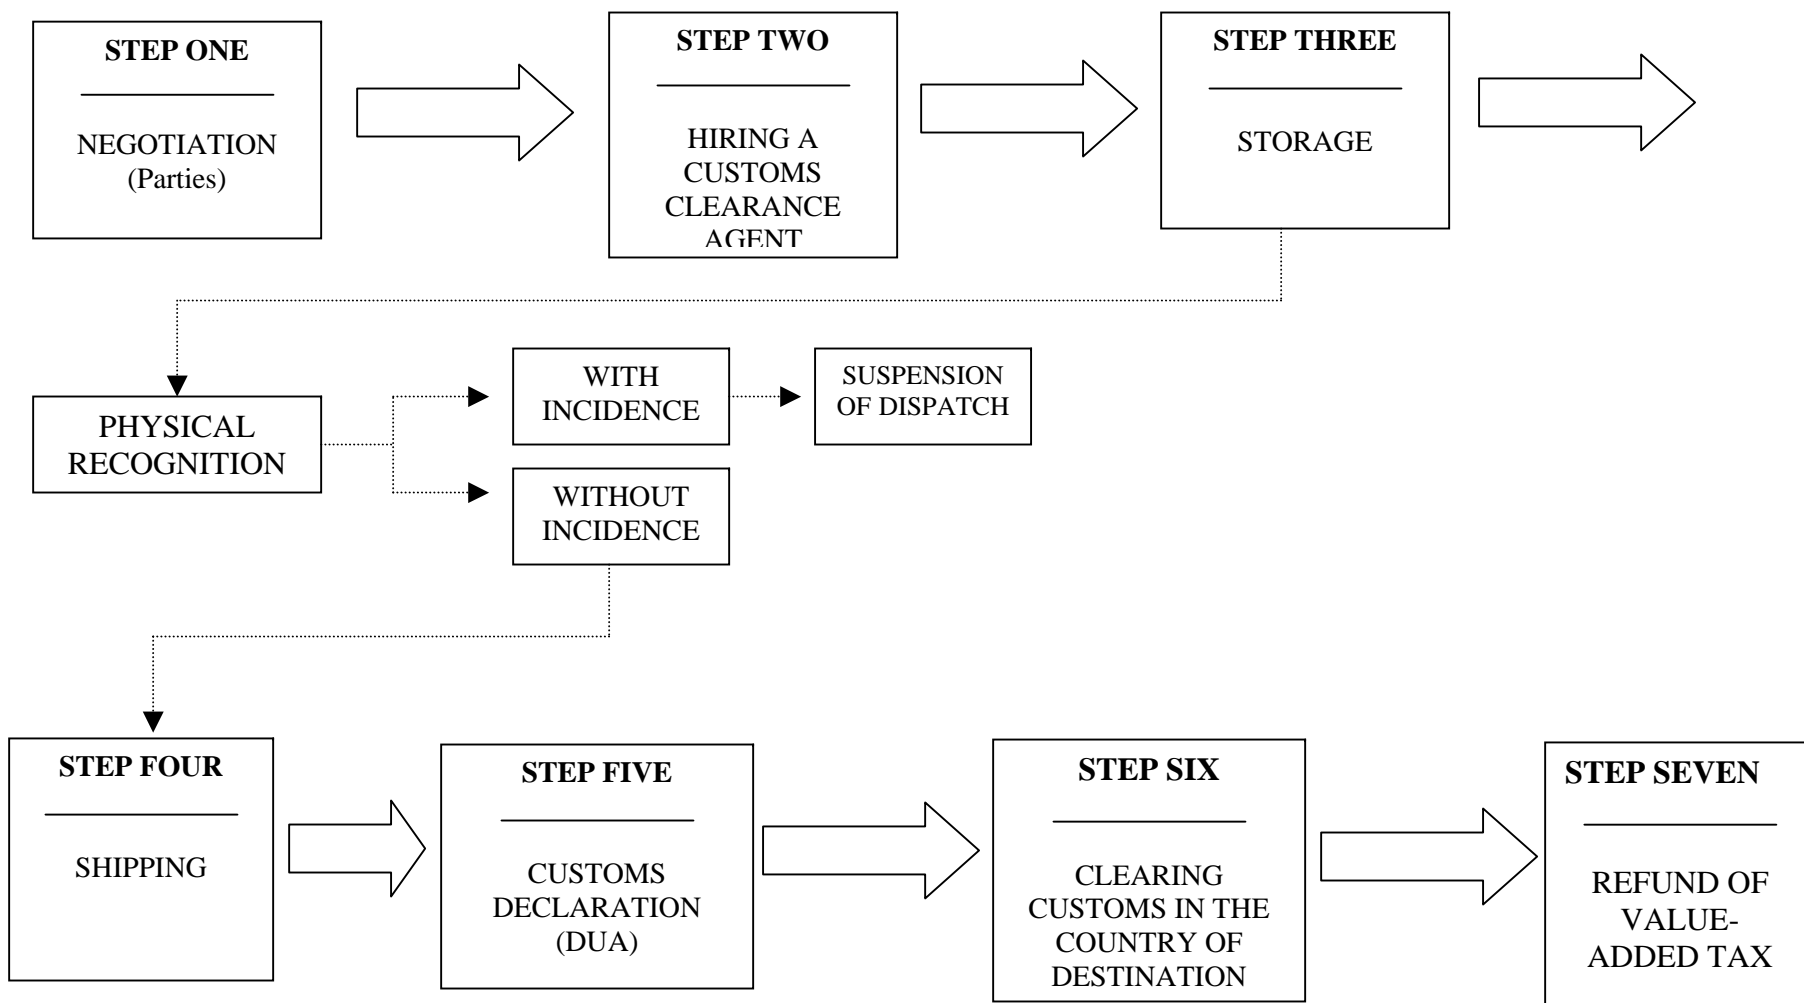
STEP ONE

NEGOTIATION (Parties)

STEP TWO

HIRING A CUSTOMS CLEARANCE AGENT

STEP THREE

STORAGE

PHYSICAL RECOGNITION

WITH INCIDENCE

SUSPENSION OF DISPATCH

WITHOUT INCIDENCE

STEP FOUR

SHIPPING

STEP FIVE

CUSTOMS DECLARATION (DUA)

STEP SIX

CLEARING CUSTOMS IN THE COUNTRY OF DESTINATION

STEP SEVEN

REFUND OF VALUE-ADDED TAX